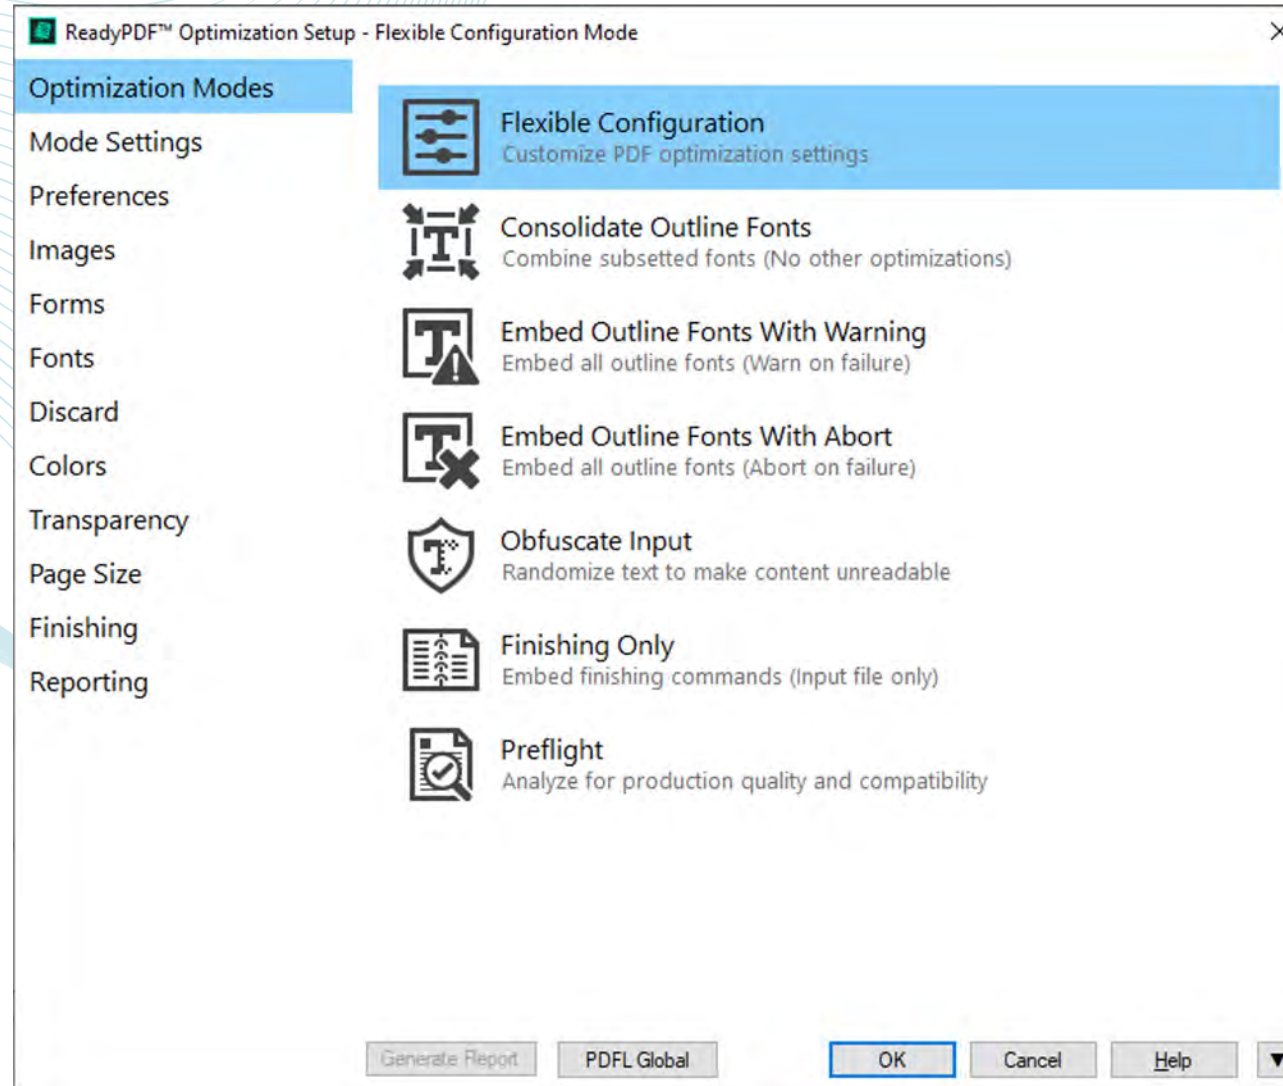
ReadyPDF™ Optimization Setup - Flexible Configuration Mode

Optimization Modes
Mode Settings
Preferences
Images
Forms
Fonts
Discard
Colors
Transparency
Page Size
Finishing
Reporting

Flexible Configuration
Customize PDF optimization settings

Consolidate Outline Fonts
Combine subsetted fonts (No other optimizations)

Embed Outline Fonts With Warning
Embed all outline fonts (Warn on failure)

Embed Outline Fonts With Abort
Embed all outline fonts (Abort on failure)

Obfuscate Input
Randomize text to make content unreadable

Finishing Only
Embed finishing commands (Input file only)

Preflight
Analyze for production quality and compatibility

Generate Report
PDFL Global
OK
Cancel
Help